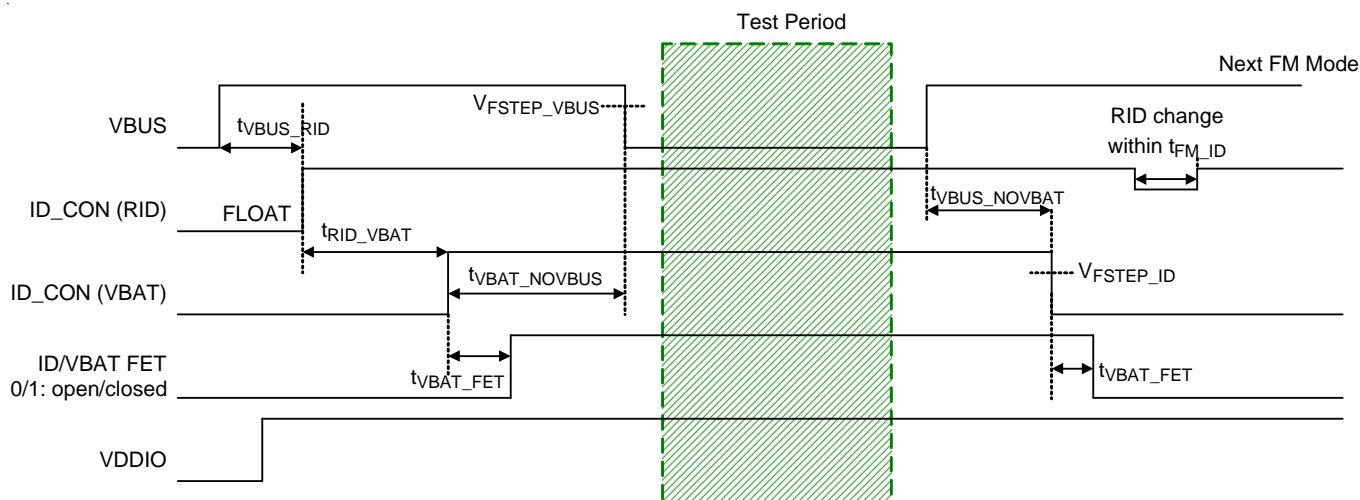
Test Period

Next FM Mode

VBUS

$t_{VBUS\_RID}$

$V_{FSTEP\_VBUS}$

RID change within $t_{FM\_ID}$

ID_CON (RID)

FLOAT

$t_{VBUS\_NOVBAT}$

$t_{RID\_VBAT}$

$V_{FSTEP\_ID}$

ID_CON (VBAT)

$t_{VBAT\_NOVBUS}$

ID/VBAT FET
0/1: open/closed

$t_{VBAT\_FET}$

$t_{VBAT\_FET}$

VDDIO